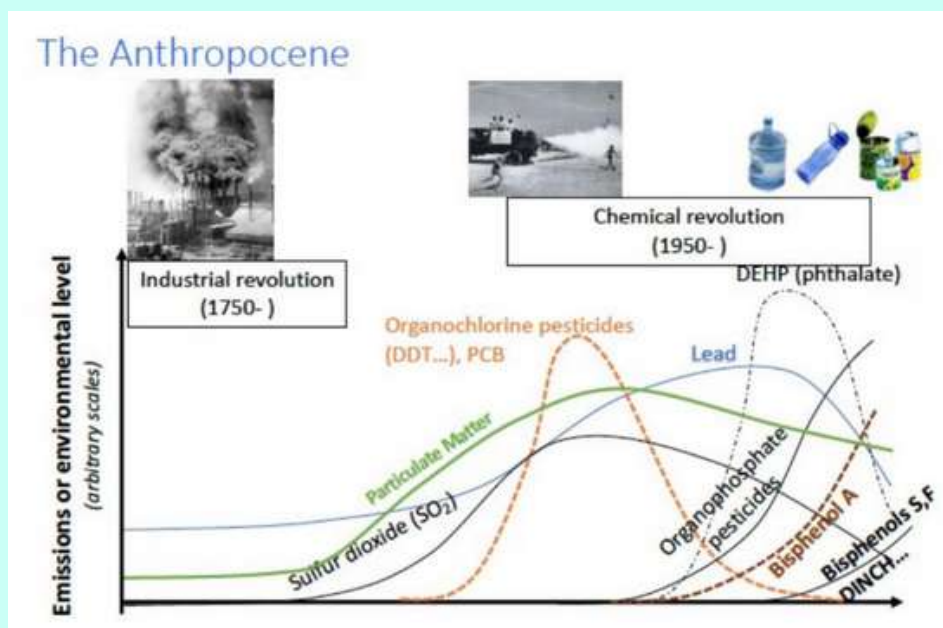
The Anthropocene

Chemical revolution (1950- )

Industrial revolution (1750- )

DEHP (phthalate)

Organochlorine pesticides (DDT...), PCB

Lead

Emissions or environmental level

(arbitrary scales)

Particulate Matter

Sulfur dioxide ($SO_2$)

Organophosphate pesticides

Bisphenol A

Bisphenols S,F

DINCH...